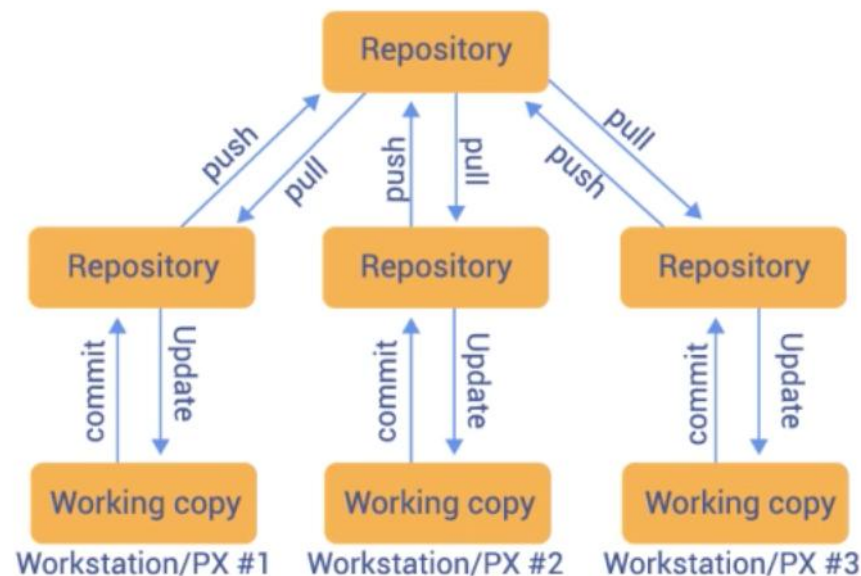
Repository

push
pull
push
pull
pull
push

Repository
Repository
Repository

commit
Update
commit
Update
commit
Update

Working copy
Working copy
Working copy

Workstation/PX #1
Workstation/PX #2
Workstation/PX #3